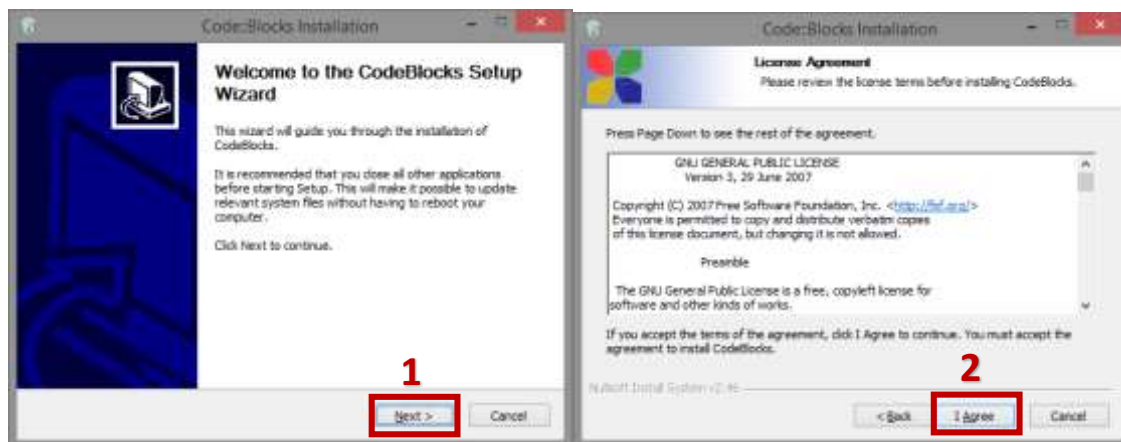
Code::Blocks Installation

Welcome to the CodeBlocks Setup Wizard

This wizard will guide you through the installation of CodeBlocks.

It is recommended that you close all other applications before starting Setup. This will make it possible to update relevant system files without having to reboot your computer.

Click Next to continue.

1

Next >

Cancel

Code::Blocks Installation

License Agreement

Please review the license terms before installing CodeBlocks.

Press Page Down to see the rest of the agreement.

GNU GENERAL PUBLIC LICENSE
Version 3, 29 June 2007

Copyright (C) 2007 Free Software Foundation, Inc. <http://fsf.org/>
Everyone is permitted to copy and distribute verbatim copies of this license document, but changing it is not allowed.

Preamble

The GNU General Public License is a free, copyleft license for software and other kinds of works.

If you accept the terms of the agreement, click I Agree to continue. You must accept the agreement to install CodeBlocks.

Nullsoft Install System v2.46

2

< Back

I Agree

Cancel